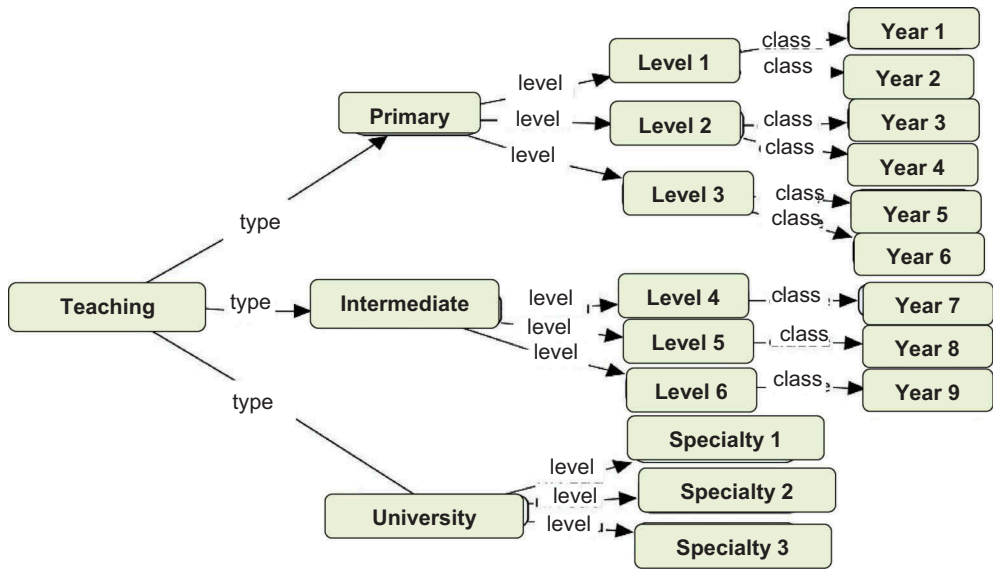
Teaching
type
Primary
level
Level 1
class
Year 1
class
Year 2
level
Level 2
class
Year 3
class
Year 4
level
Level 3
class
Year 5
class
Year 6
type
Intermediate
level
Level 4
class
Year 7
level
Level 5
class
Year 8
level
Level 6
class
Year 9
type
University
level
Specialty 1
level
Specialty 2
level
Specialty 3